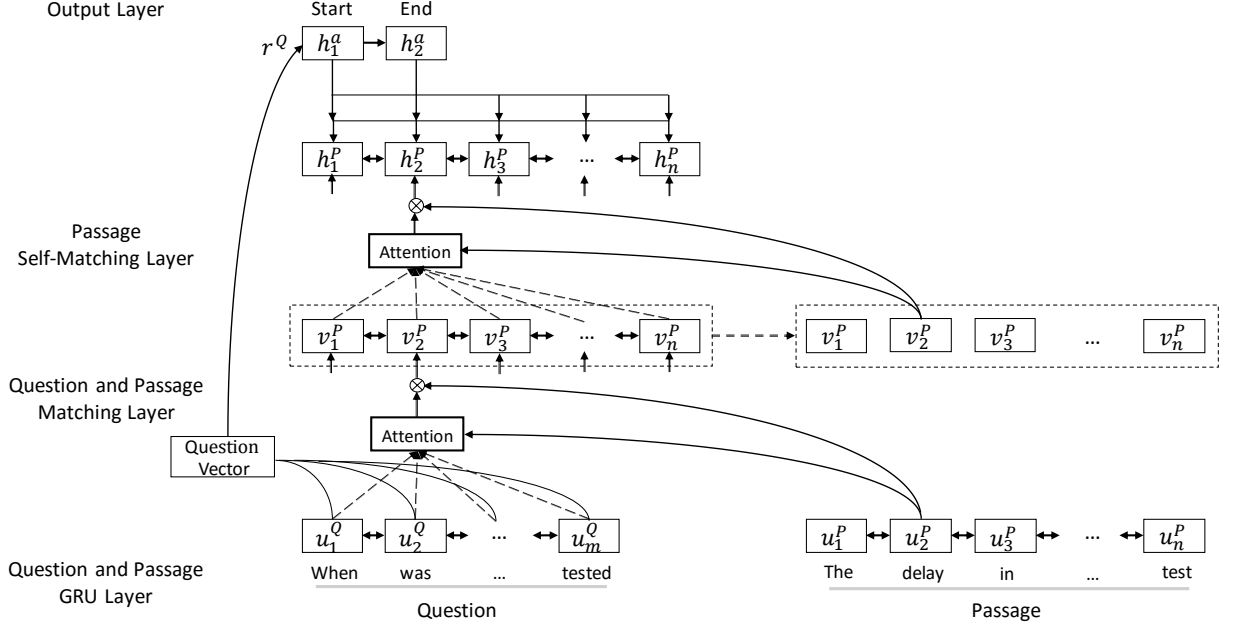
Output Layer

Start End

$r^Q$ $h_1^a$ $h_2^a$

$h_1^P$ $h_2^P$ $h_3^P$ … $h_n^P$

Passage Self-Matching Layer

Attention

$v_1^P$ $v_2^P$ $v_3^P$ … $v_n^P$

$v_1^P$ $v_2^P$ $v_3^P$ … $v_n^P$

Question and Passage Matching Layer

Attention

Question Vector

$u_1^Q$ $u_2^Q$ … $u_m^Q$

When was … tested

Question

$u_1^P$ $u_2^P$ $u_3^P$ … $u_n^P$

The delay in … test

Passage

Question and Passage GRU Layer